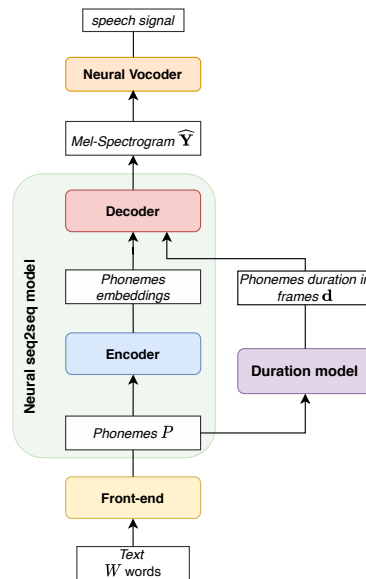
speech signal

Neural Vocoder

Mel-Spectrogram $\widehat{\mathbf{Y}}$

Neural seq2seq model

Decoder

Phonemes embeddings

Encoder

Phonemes $P$

Phonemes duration in frames $\mathbf{d}$

Duration model

Front-end

Text
$W$ words